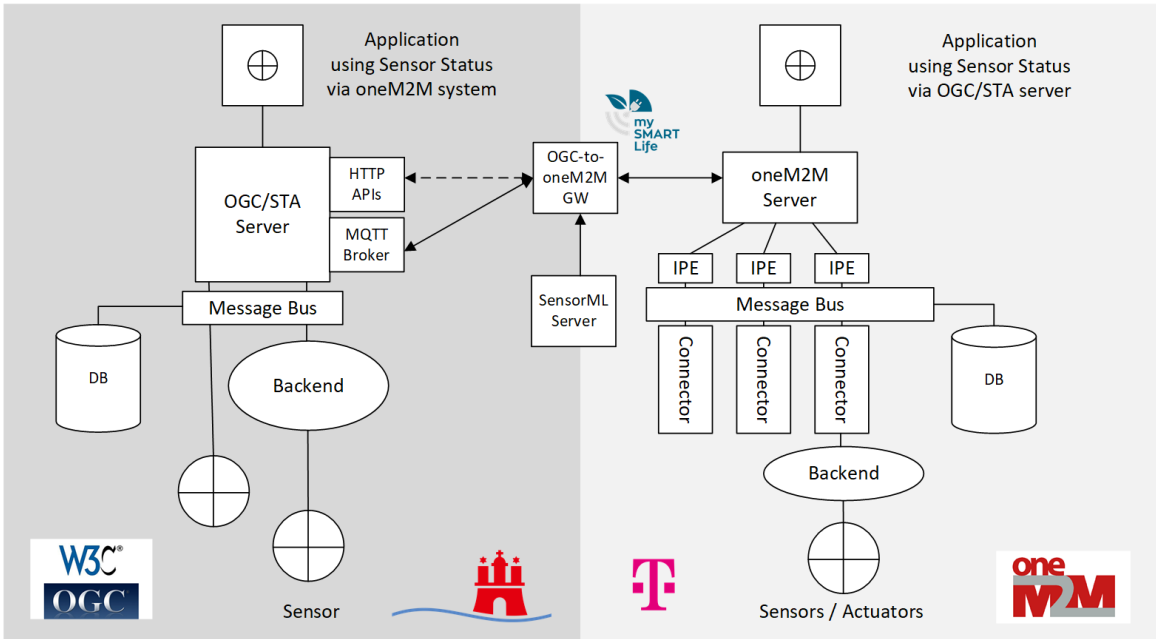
Application using Sensor Status via oneM2M system

Application using Sensor Status via OGC/STA server

my SMART Life

OGC/STA Server

HTTP APIs

MQTT Broker

OGC-to-oneM2M GW

oneM2M Server

IPE

IPE

IPE

Message Bus

Message Bus

SensorML Server

DB

Backend

Connector

Connector

Connector

DB

Backend

W3C®

OGC®

Sensor

T

Sensors / Actuators

oneM2M